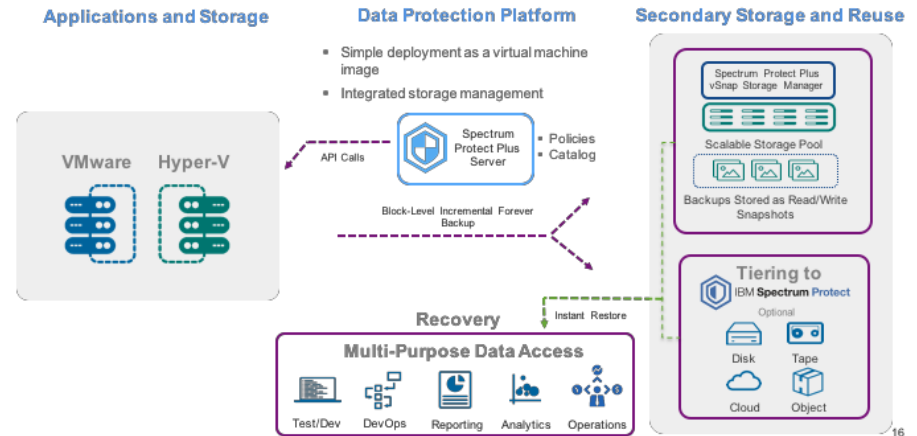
Applications and Storage

Data Protection Platform

Secondary Storage and Reuse

Simple deployment as a virtual machine image

Integrated storage management

VMware

Hyper-V

API Calls

Spectrum Protect Plus Server

Policies

Catalog

Block-Level Incremental Forever Backup

Spectrum Protect Plus vSnap Storage Manager

Scalable Storage Pool

Backups Stored as Read/Write Snapshots

Tiering to

IBM Spectrum Protect

Optional

Disk

Tape

Cloud

Object

Instant Restore

Recovery

Multi-Purpose Data Access

Test/Dev

DevOps

Reporting

Analytics

Operations

16